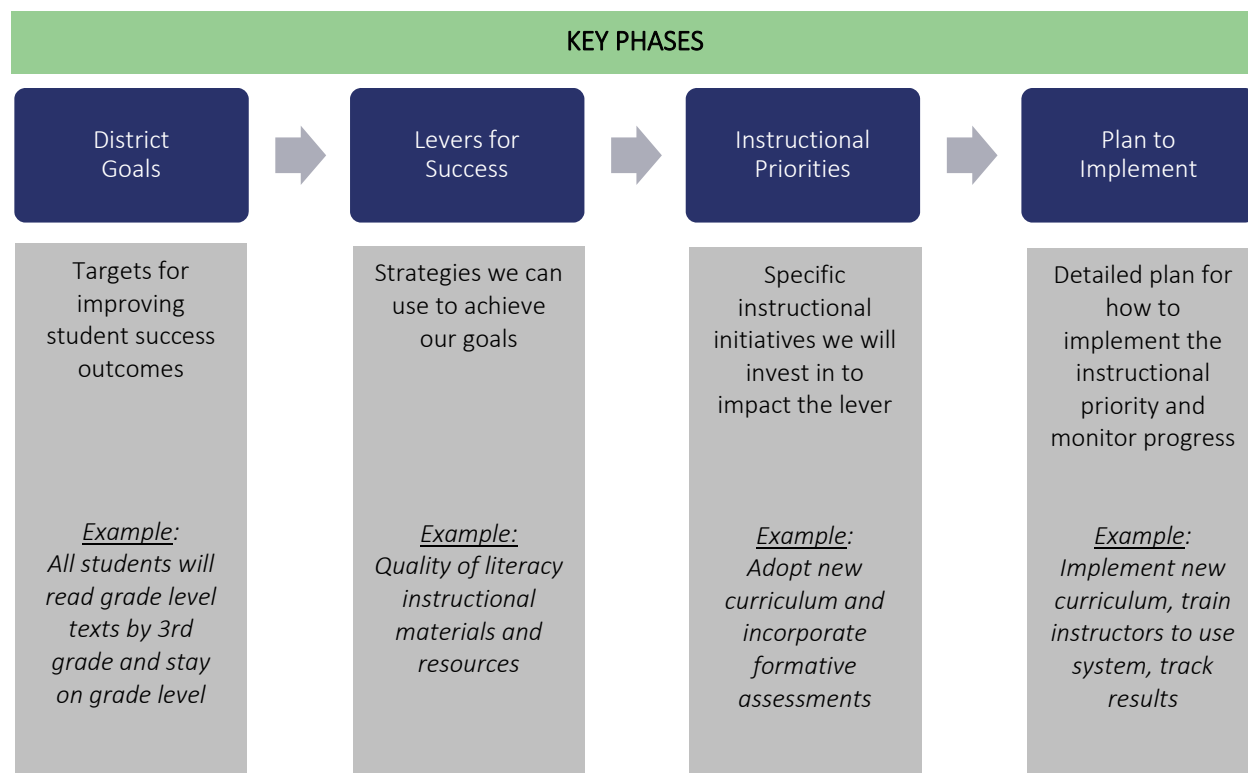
KEY PHASES

District Goals

Targets for improving student success outcomes

Example: All students will read grade level texts by 3rd grade and stay on grade level

Levers for Success

Strategies we can use to achieve our goals

Example: Quality of literacy instructional materials and resources

Instructional Priorities

Specific instructional initiatives we will invest in to impact the lever

Example: Adopt new curriculum and incorporate formative assessments

Plan to Implement

Detailed plan for how to implement the instructional priority and monitor progress

Example: Implement new curriculum, train instructors to use system, track results